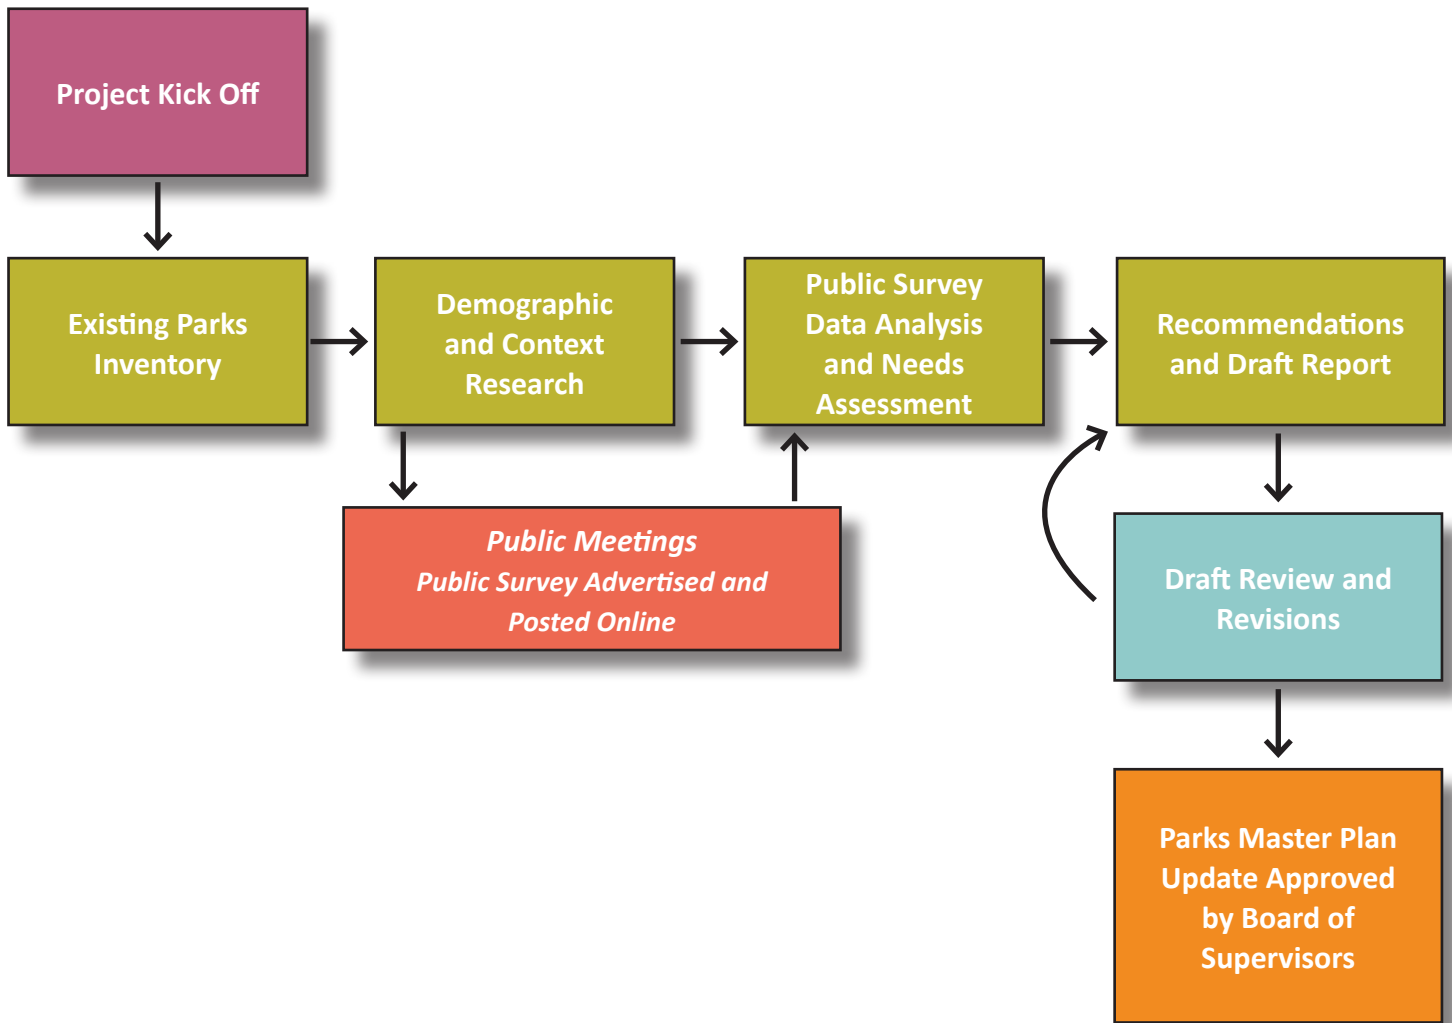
Project Kick Off

Existing Parks Inventory

Demographic and Context Research

Public Survey Data Analysis and Needs Assessment

Recommendations and Draft Report

*Public Meetings*
*Public Survey Advertised and Posted Online*

Draft Review and Revisions

Parks Master Plan Update Approved by Board of Supervisors